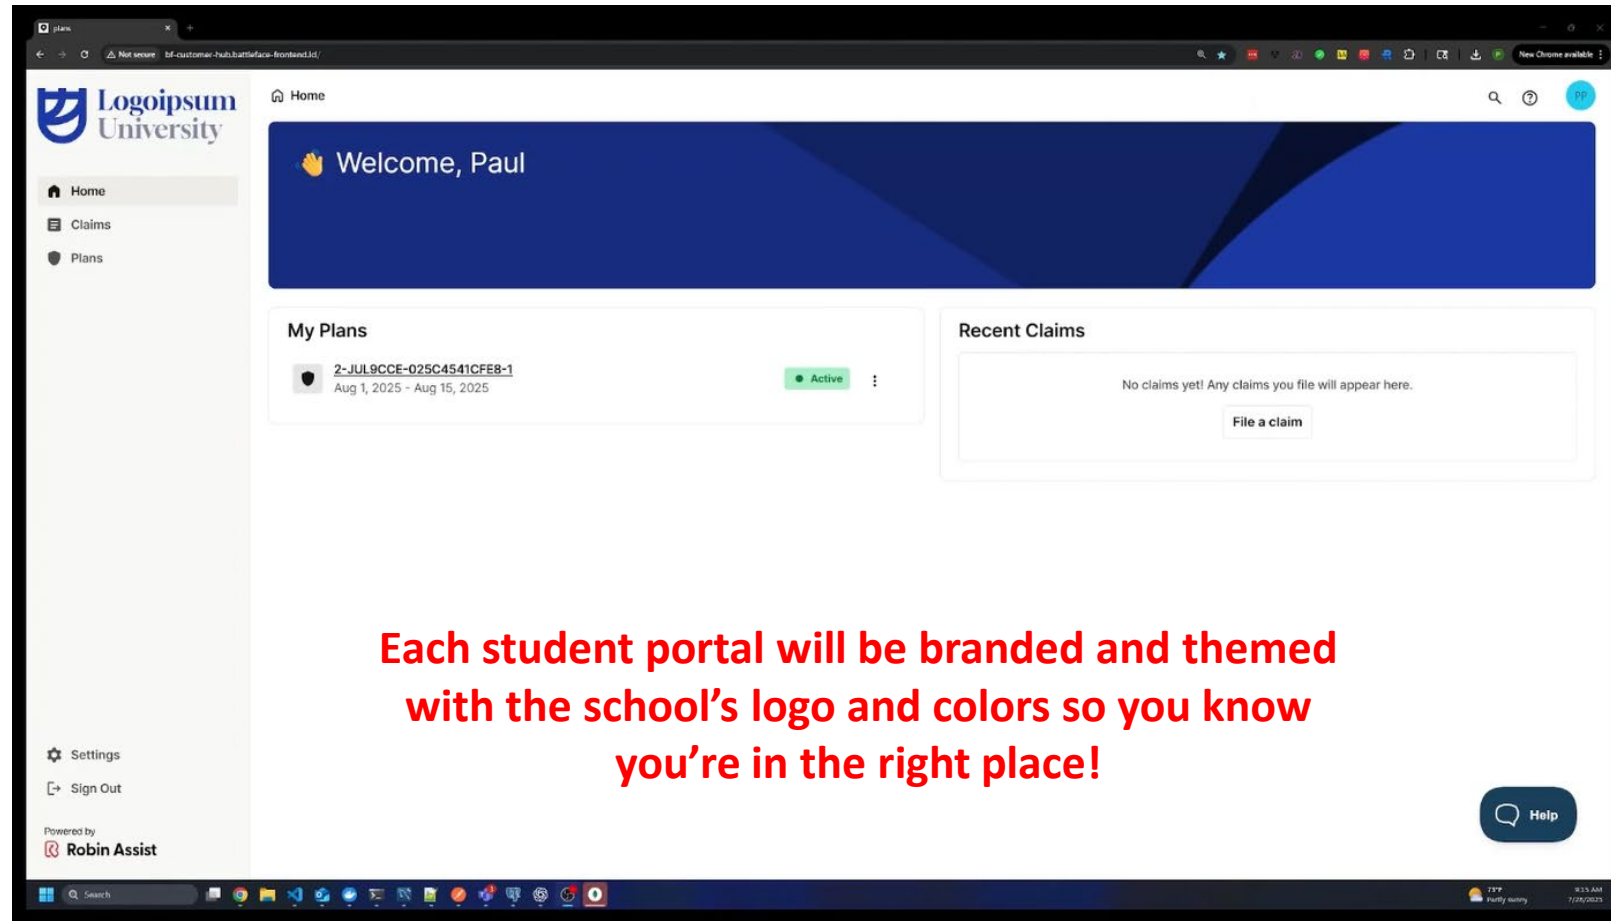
plans

Not secure bf-customer-hub.battleface-frontend.io/

New Chrome available

Logoipsum University

Home

Claims

Plans

Home

PP

👋 Welcome, Paul

My Plans

2-JUL9CCE-025C4541CFE8-1
Aug 1, 2025 - Aug 15, 2025

Active

Recent Claims

No claims yet! Any claims you file will appear here.

File a claim

Each student portal will be branded and themed with the school's logo and colors so you know you're in the right place!

Settings

Sign Out

Powered by
Robin Assist

Help

Search